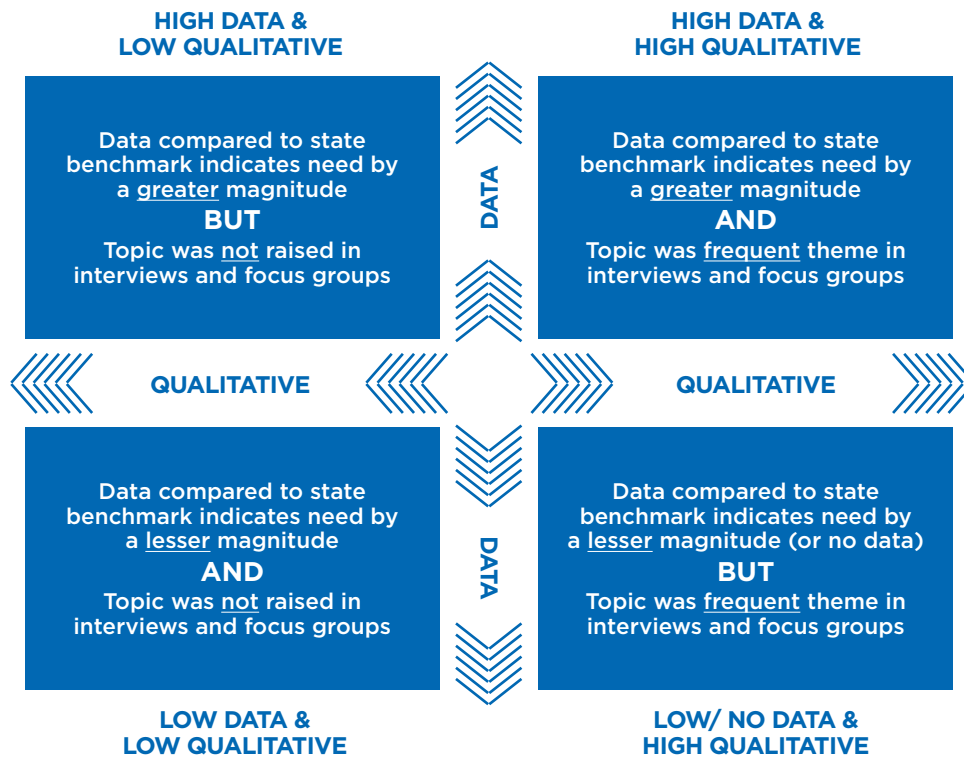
HIGH DATA &
LOW QUALITATIVE

HIGH DATA &
HIGH QUALITATIVE

Data compared to state benchmark indicates need by a greater magnitude
BUT
Topic was not raised in interviews and focus groups

DATA

Data compared to state benchmark indicates need by a greater magnitude
AND
Topic was frequent theme in interviews and focus groups

QUALITATIVE

QUALITATIVE

Data compared to state benchmark indicates need by a lesser magnitude
AND
Topic was not raised in interviews and focus groups

DATA

Data compared to state benchmark indicates need by a lesser magnitude (or no data)
BUT
Topic was frequent theme in interviews and focus groups

LOW DATA &
LOW QUALITATIVE

LOW/ NO DATA &
HIGH QUALITATIVE